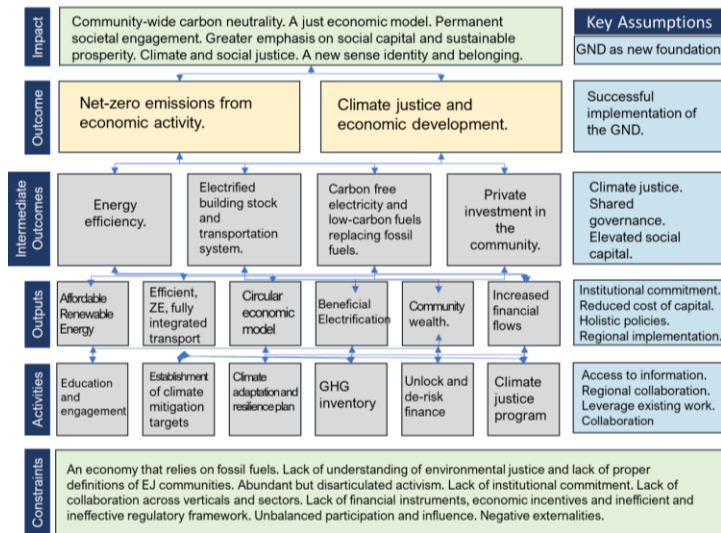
Impact

Community-wide carbon neutrality. A just economic model. Permanent societal engagement. Greater emphasis on social capital and sustainable prosperity. Climate and social justice. A new sense identity and belonging.

Key Assumptions

GND as new foundation

Outcome

Net-zero emissions from economic activity.

Climate justice and economic development.

Successful implementation of the GND.

Intermediate Outcomes

Energy efficiency.

Electrified building stock and transportation system.

Carbon free electricity and low-carbon fuels replacing fossil fuels.

Private investment in the community.

Climate justice. Shared governance. Elevated social capital.

Outputs

Affordable Renewable Energy

Efficient, ZE, fully integrated transport

Circular economic model

Beneficial Electrification

Community wealth.

Increased financial flows

Institutional commitment. Reduced cost of capital. Holistic policies. Regional implementation.

Activities

Education and engagement

Establishment of climate mitigation targets

Climate adaptation and resilience plan

GHG inventory

Unlock and de-risk finance

Climate justice program

Access to information. Regional collaboration. Leverage existing work. Collaboration

Constraints

An economy that relies on fossil fuels. Lack of understanding of environmental justice and lack of proper definitions of EJ communities. Abundant but disarticulated activism. Lack of institutional commitment. Lack of collaboration across verticals and sectors. Lack of financial instruments, economic incentives and inefficient and ineffective regulatory framework. Unbalanced participation and influence. Negative externalities.